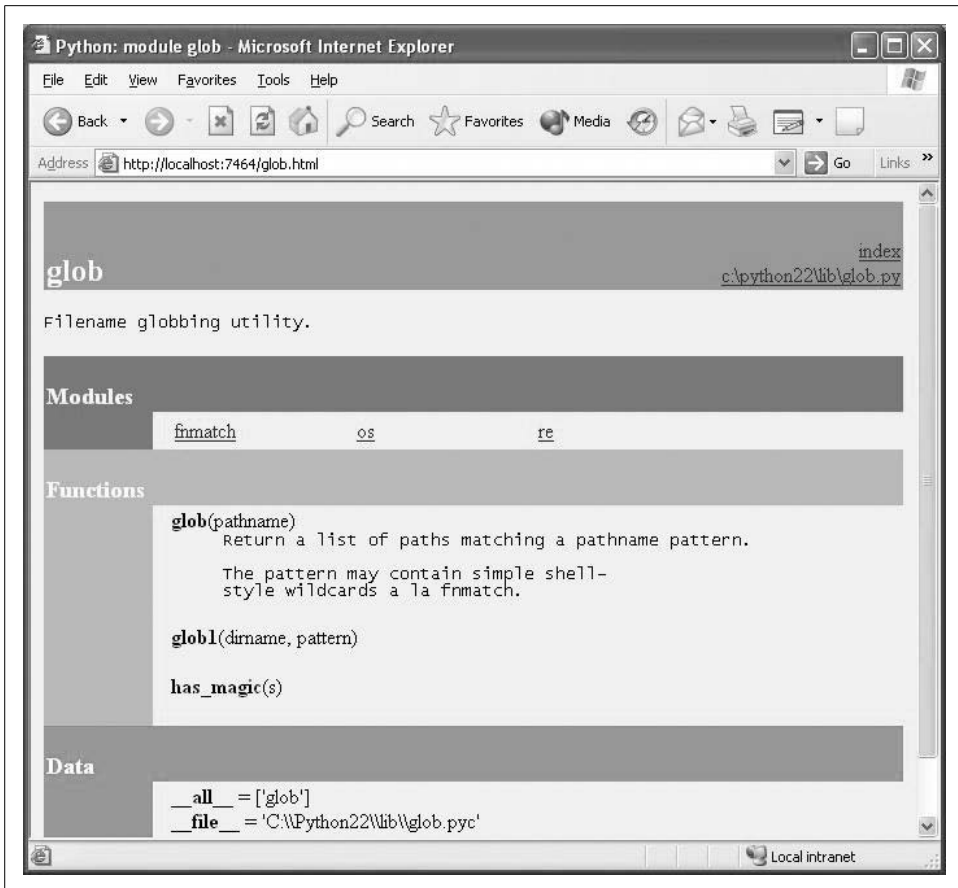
Python: module glob - Microsoft Internet Explorer

File Edit View Favorites Tools Help

Back Search Favorites Media

Address http://localhost:7464/glob.html Go Links »

index
c:\python22\lib\glob.py

glob

Filename globbing utility.

Modules

fnmatch os re

Functions

glob(pathname)
Return a list of paths matching a pathname pattern.

The pattern may contain simple shell-style wildcards a la fnmatch.

glob1(dirname, pattern)

has_magic(s)

Data

__all__ = ['glob']
__file__ = 'C:\\Python22\\lib\\glob.pyc'

Local intranet